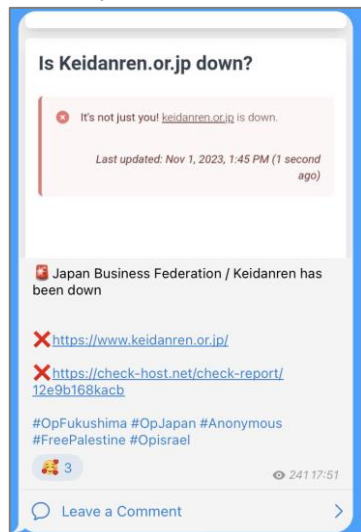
Is Keidanren.or.jp down?

It's not just you! keidanren.or.jp is down.

Last updated: Nov 1, 2023, 1:45 PM (1 second ago)

🚨 Japan Business Federation / Keidanren has been down

❌https://www.keidanren.or.jp/

❌https://check-host.net/check-report/12e9b168kacb

#OpFukushima #OpJapan #Anonymous #FreePalestine #Opisrael

🥳 3

241 17:51

Leave a Comment